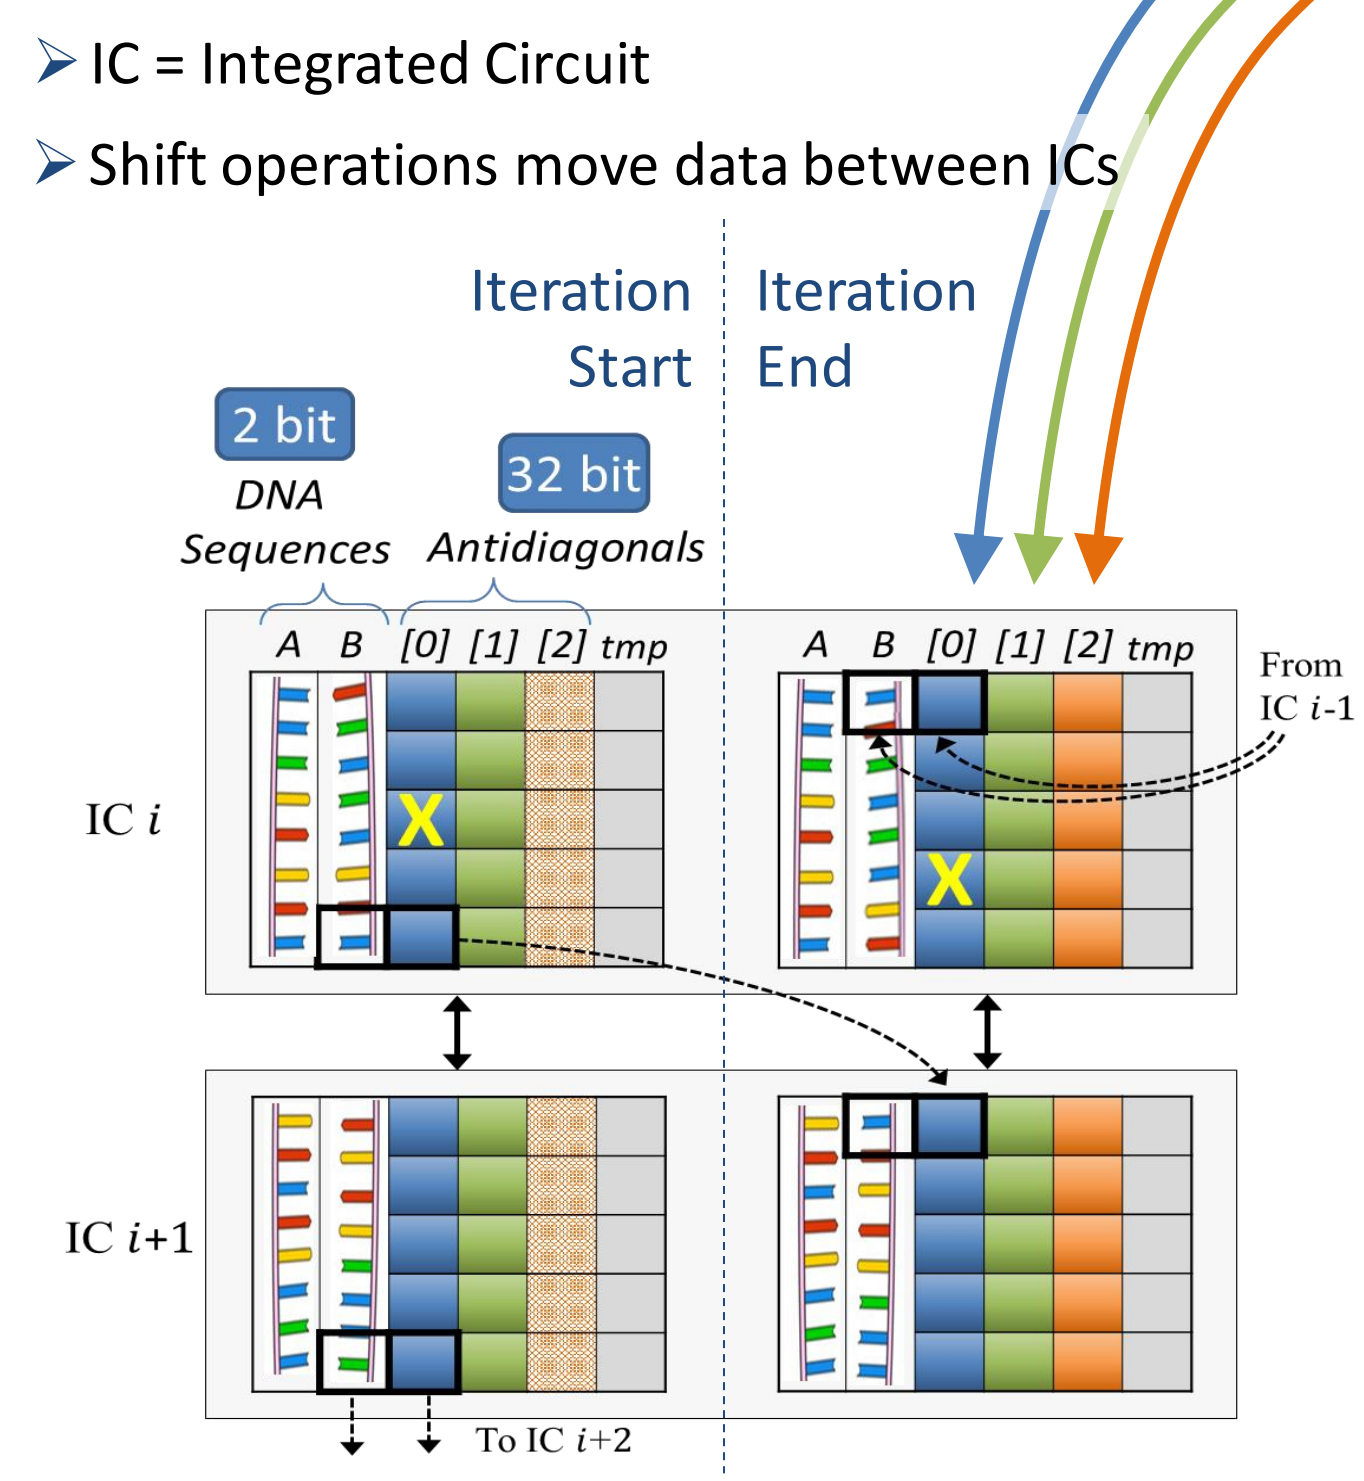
➢ IC = Integrated Circuit

➢ Shift operations move data between ICs

Iteration Start

Iteration End

2 bit

DNA Sequences

32 bit

Antidiagonals

A B [0] [1] [2] tmp

A B [0] [1] [2] tmp

From IC $i$-1

IC $i$

X

X

IC $i$+1

To IC $i$+2